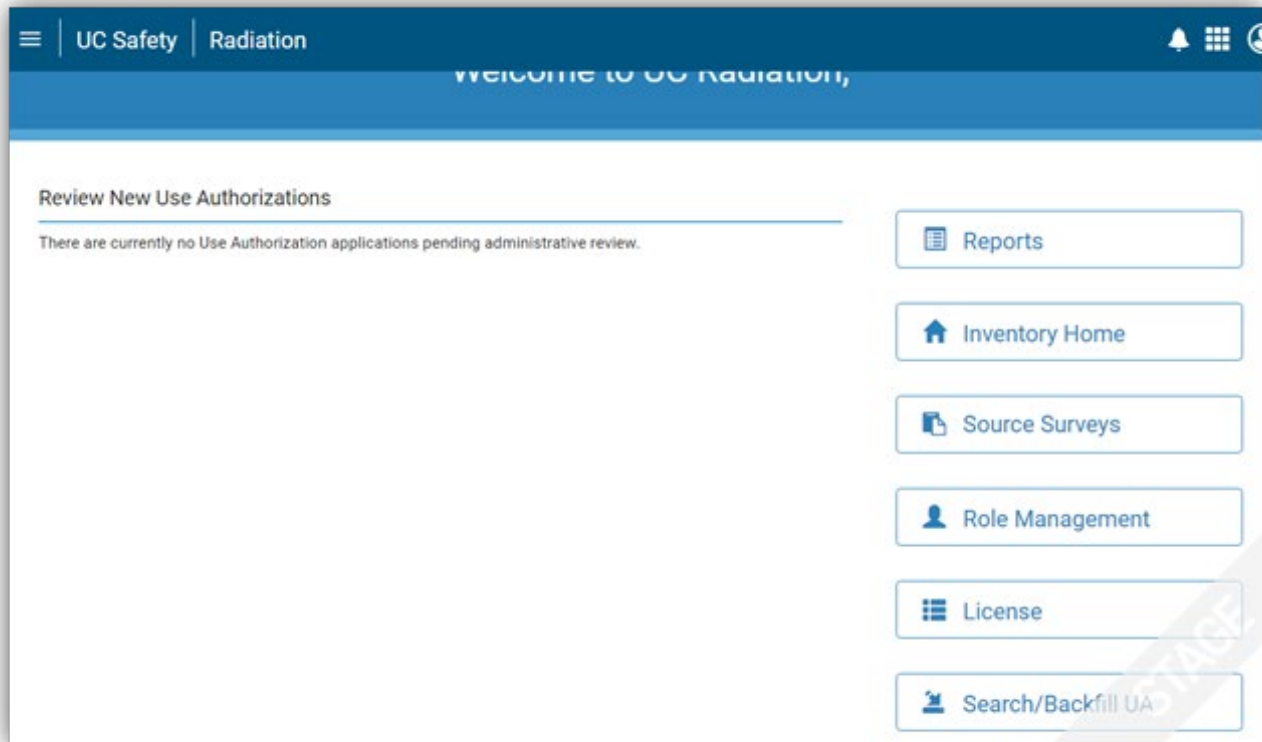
UC Safety | Radiation

Welcome to UC Radiation,

Review New Use Authorizations

There are currently no Use Authorization applications pending administrative review.

Reports

Inventory Home

Source Surveys

Role Management

License

Search/Backfill UA

STAGE